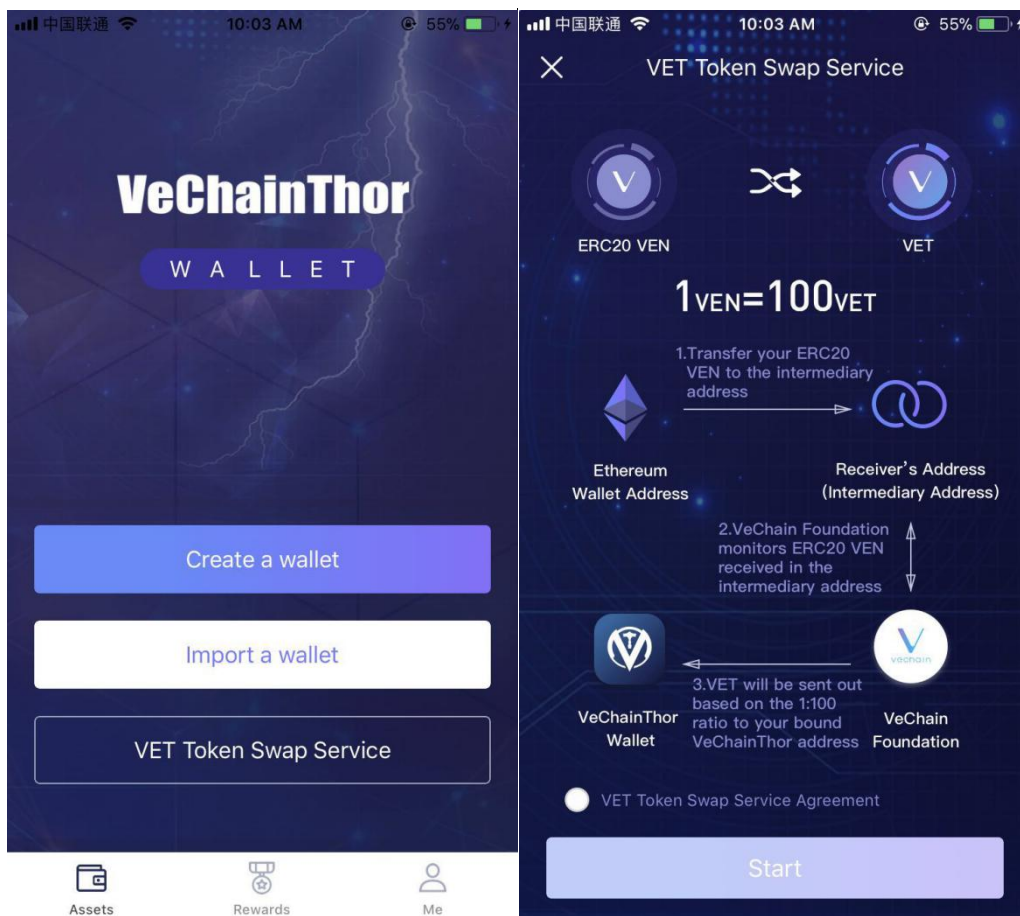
中国联通 10:03 AM 55%

VeChainThor

WALLET

Create a wallet

Import a wallet

VET Token Swap Service

Assets Rewards Me

中国联通 10:03 AM 55%

VET Token Swap Service

V

V

ERC20 VEN

VET

1VEN=100VET

1.Transfer your ERC20 VEN to the intermediary address

Ethereum Wallet Address

Receiver's Address (Intermediary Address)

2.VeChain Foundation monitors ERC20 VEN received in the intermediary address

vechain

3.VET will be sent out based on the 1:100 ratio to your bound VeChainThor address

VeChainThor Wallet

VeChain Foundation

VET Token Swap Service Agreement

Start